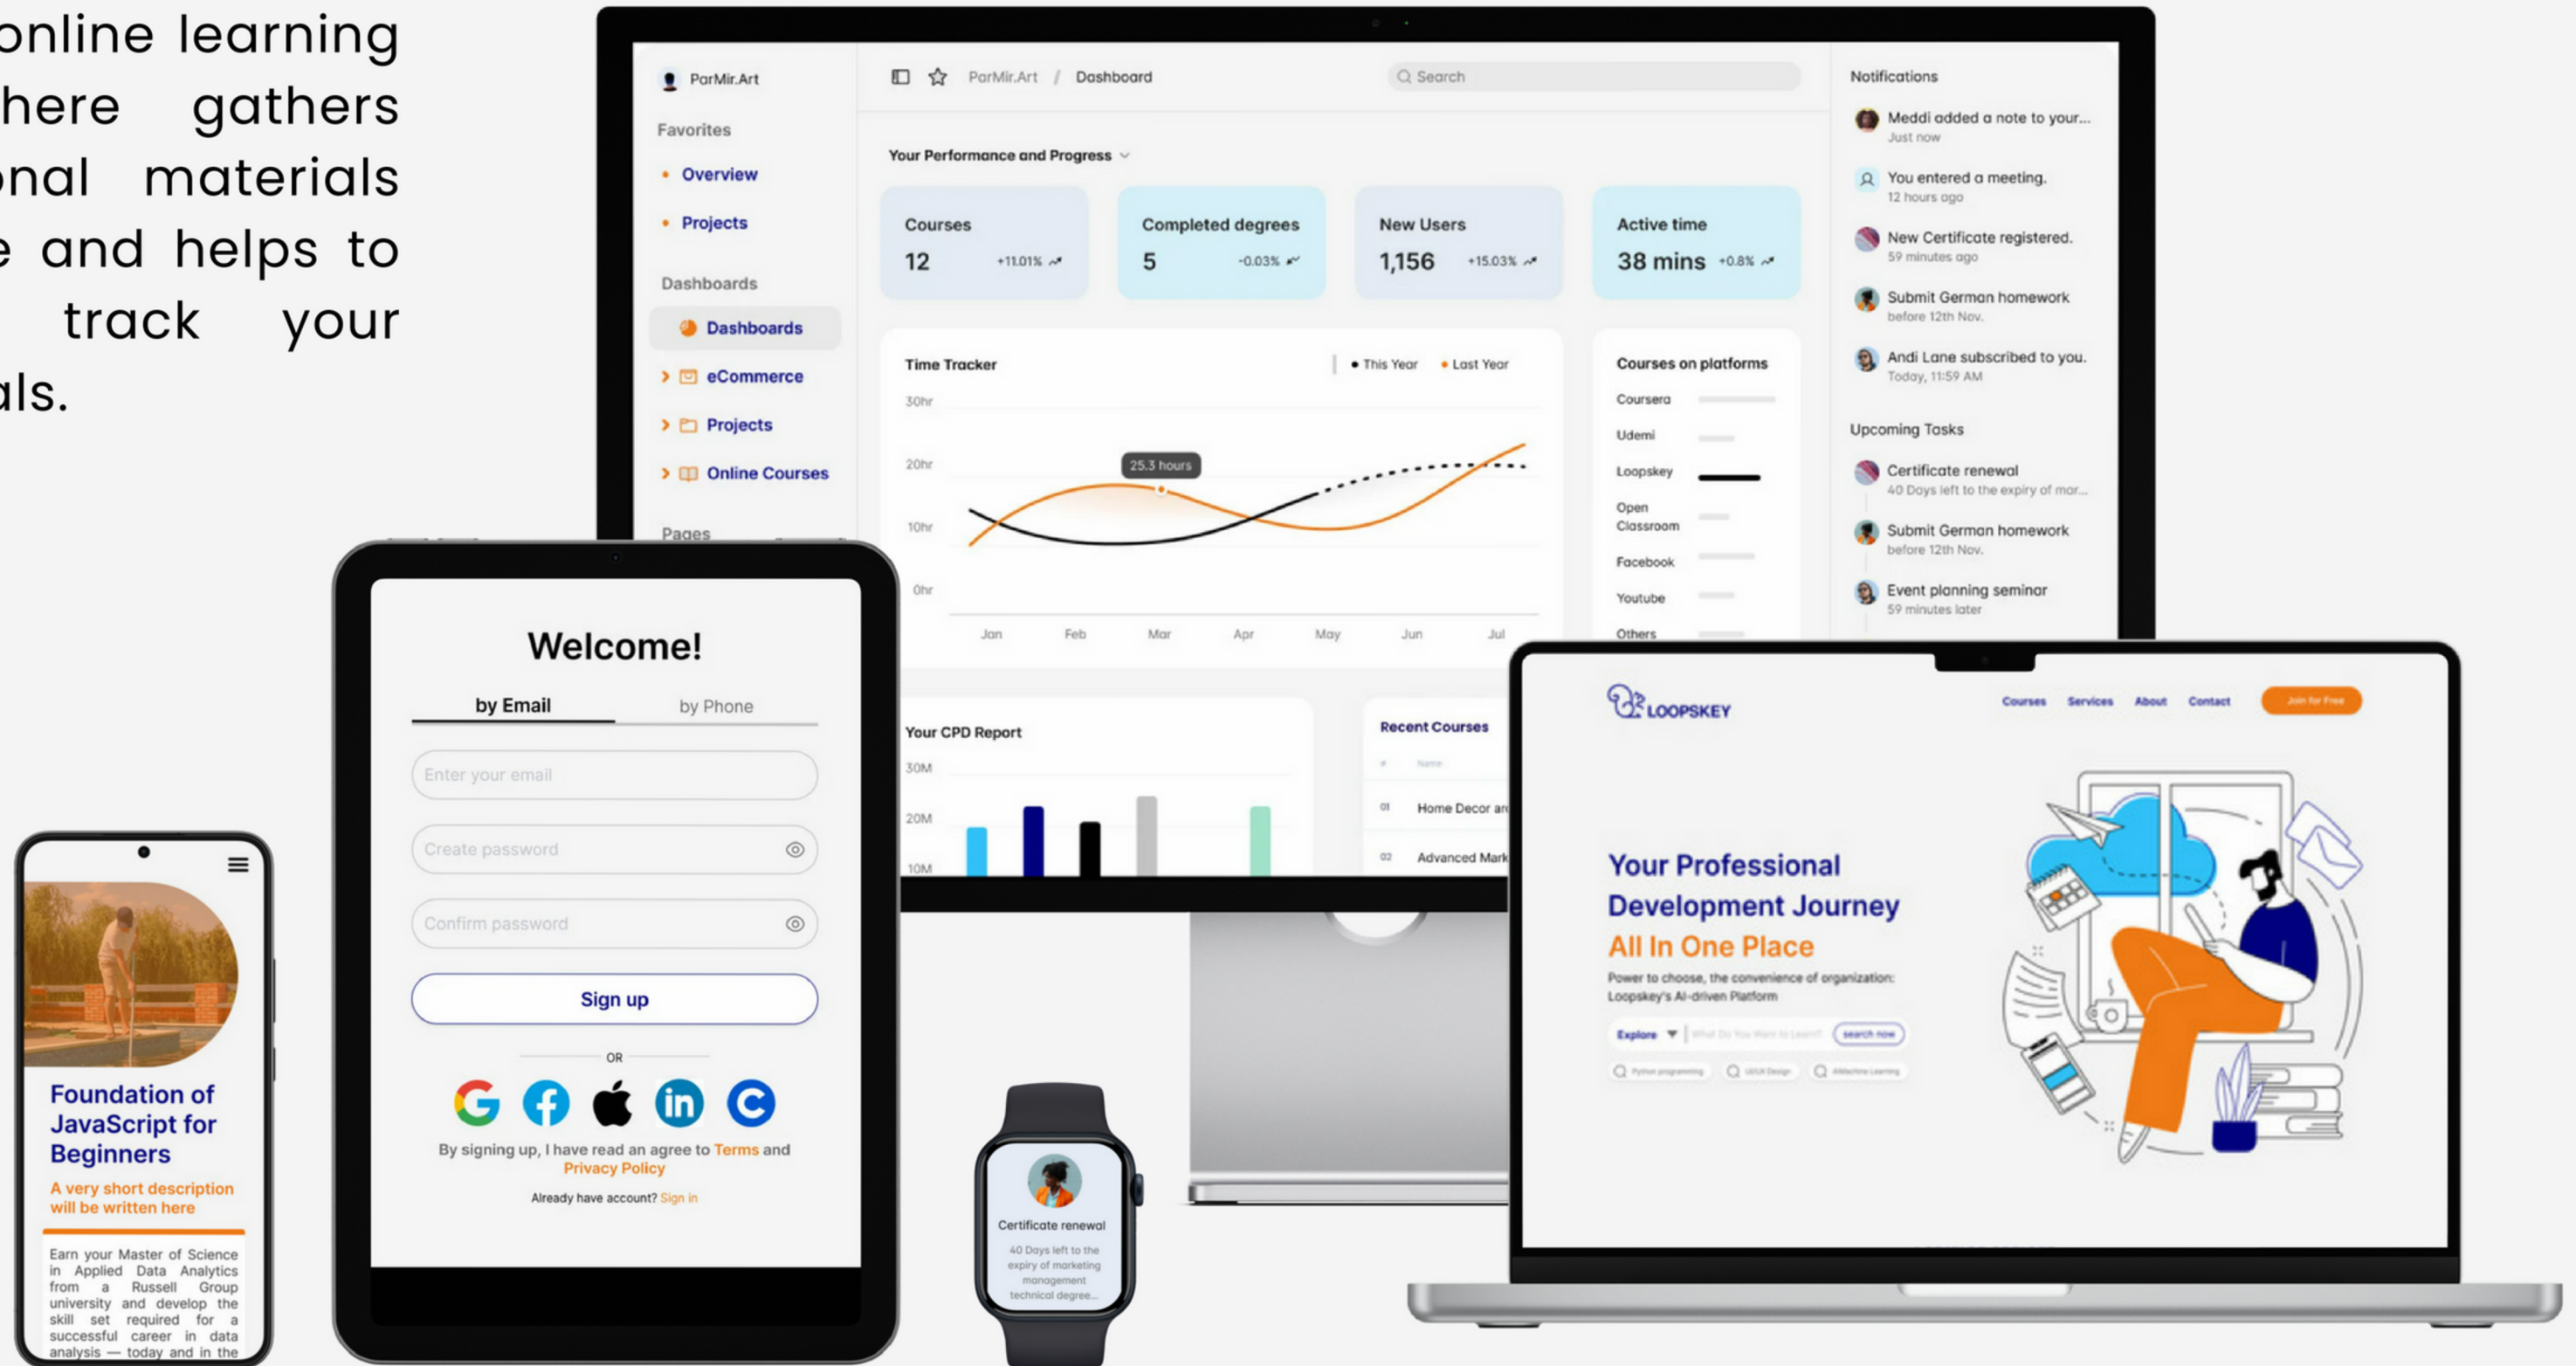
online learning here gathers nal materials e and helps to track your als.

ParMir.Art
Favorites
Overview
Projects
Dashboards
Dashboards
eCommerce
Projects
Online Courses
Pages

ParMir.Art / Dashboard
Search

Your Performance and Progress

| Courses | Completed degrees | New Users | Active time |
|---|---|---|---|
| 12 +11.01% | 5 -0.03% | 1,156 +15.03% | 38 mins +0.8% |

Time Tracker
This Year Last Year
30hr
20hr
10hr
0hr
25.3 hours
Jan Feb Mar Apr May Jun Jul

Courses on platforms
Coursera
Udemi
Loopskey
Open Classroom
Facebook
Youtube
Others

Your CPD Report
30M
20M
10M

Recent Courses
01 Home Decor ar
02 Advanced Mark

Notifications
Meddi added a note to your...
Just now
You entered a meeting.
12 hours ago
New Certificate registered.
59 minutes ago
Submit German homework
before 12th Nov.
Andi Lane subscribed to you.
Today, 11:59 AM

Upcoming Tasks
Certificate renewal
40 Days left to the expiry of mar...
Submit German homework
before 12th Nov.
Event planning seminar
59 minutes later

Welcome!
by Email
by Phone
Enter your email
Create password
Confirm password
Sign up
OR
By signing up, I have read an agree to Terms and Privacy Policy
Already have account? Sign in

Foundation of JavaScript for Beginners
A very short description will be written here
Earn your Master of Science in Applied Data Analytics from a Russell Group university and develop the skill set required for a successful career in data analysis — today and in the

Certificate renewal
40 Days left to the expiry of marketing management technical degree...

LOOPSKEY
Courses Services About Contact Join for Free
Your Professional Development Journey All In One Place
Power to choose, the convenience of organization: Loopskey's AI-driven Platform
Explore
search now